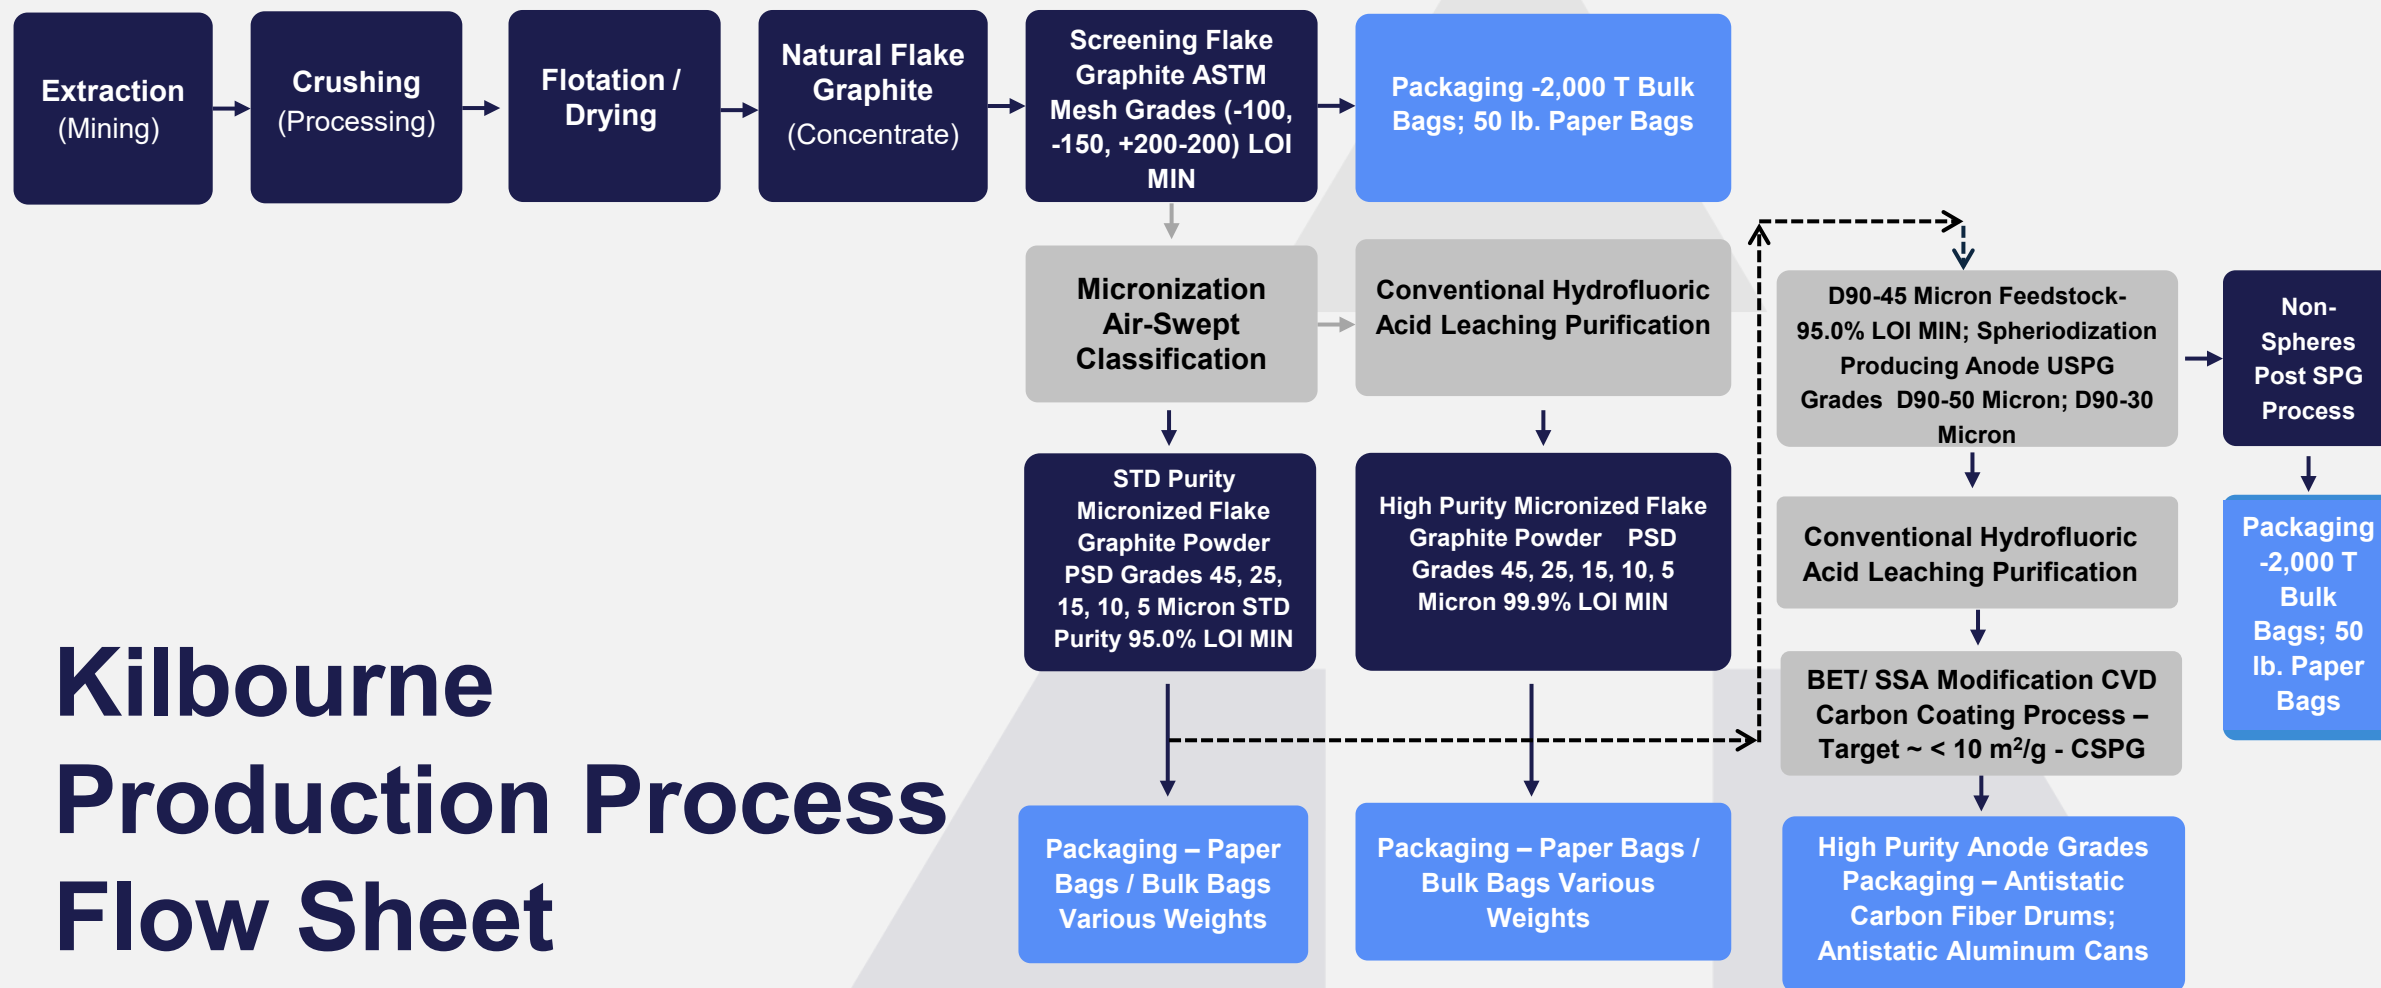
Extraction (Mining)

Crushing (Processing)

Flotation / Drying

Natural Flake Graphite (Concentrate)

Screening Flake Graphite ASTM Mesh Grades (-100, -150, +200-200) LOI MIN

Packaging -2,000 T Bulk Bags; 50 lb. Paper Bags

Micronization Air-Swept Classification

Conventional Hydrofluoric Acid Leaching Purification

D90-45 Micron Feedstock-95.0% LOI MIN; Spheriodization Producing Anode USPG Grades D90-50 Micron; D90-30 Micron

Non-Spheres Post SPG Process

STD Purity Micronized Flake Graphite Powder PSD Grades 45, 25, 15, 10, 5 Micron STD Purity 95.0% LOI MIN

High Purity Micronized Flake Graphite Powder PSD Grades 45, 25, 15, 10, 5 Micron 99.9% LOI MIN

Conventional Hydrofluoric Acid Leaching Purification

Packaging -2,000 T Bulk Bags; 50 lb. Paper Bags

BET/ SSA Modification CVD Carbon Coating Process – Target ~ < 10 m$^2$/g - CSPG

Kilbourne Production Process Flow Sheet

Packaging – Paper Bags / Bulk Bags Various Weights

Packaging – Paper Bags / Bulk Bags Various Weights

High Purity Anode Grades Packaging – Antistatic Carbon Fiber Drums; Antistatic Aluminum Cans